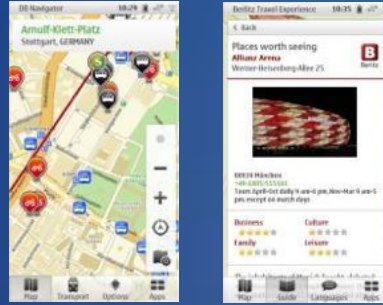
DB Navigator 10:29

Arnulf-Klett-Platz
Stuttgart, GERMANY

Map Transport Options Apps

Berlitz Travel Experience 10:35

< Back

Places worth seeing
Allianz Arena
Werner-Heisenberg-Allee 25

Berlitz

80939 München
+49 (0)89 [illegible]
Tours April-Oct daily 9 am-6 pm, Nov-Mar 9 am-5 pm, except on match days

Business
Culture
Family
Leisure

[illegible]

Map Guide Languages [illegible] Apps